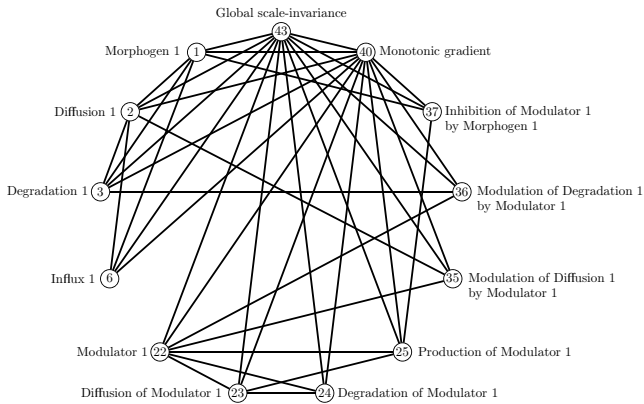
Global scale-invariance

43

Morphogen 1 1

40 Monotonic gradient

Diffusion 1 2

37 Inhibition of Modulator 1 by Morphogen 1

Degradation 1 3

36 Modulation of Degradation 1 by Modulator 1

Influx 1 6

35 Modulation of Diffusion 1 by Modulator 1

Modulator 1 22

25 Production of Modulator 1

Diffusion of Modulator 1 23

24 Degradation of Modulator 1